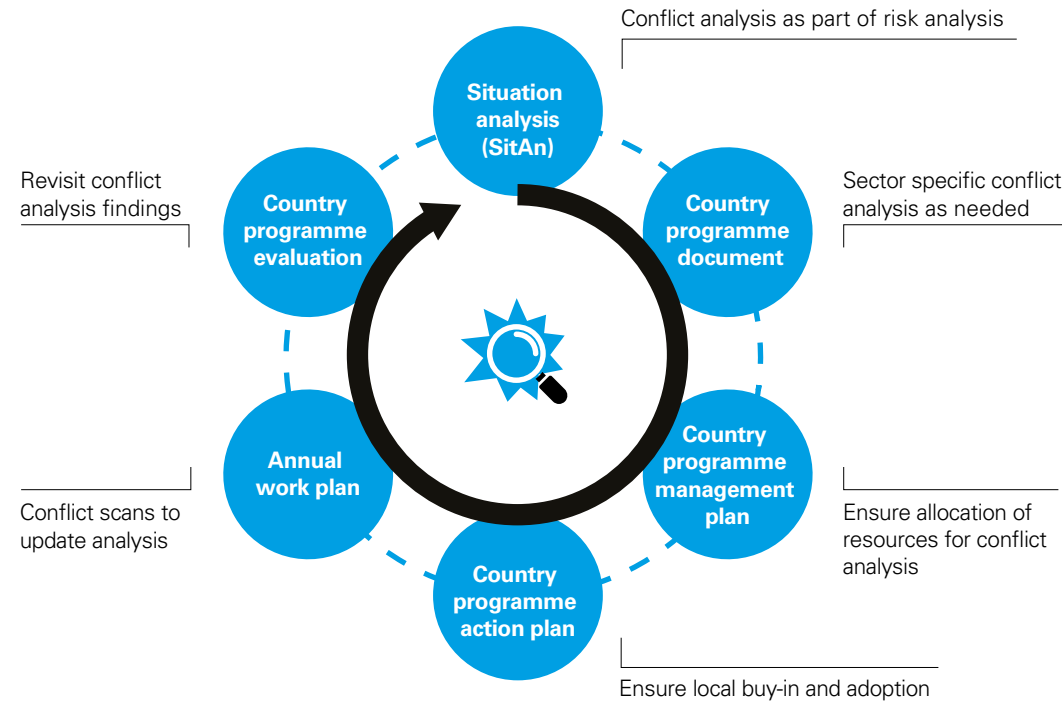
Conflict analysis as part of risk analysis

Situation analysis (SitAn)

Sector specific conflict analysis as needed

Country programme document

Country programme management plan

Ensure allocation of resources for conflict analysis

Country programme action plan

Ensure local buy-in and adoption

Annual work plan

Conflict scans to update analysis

Country programme evaluation

Revisit conflict analysis findings